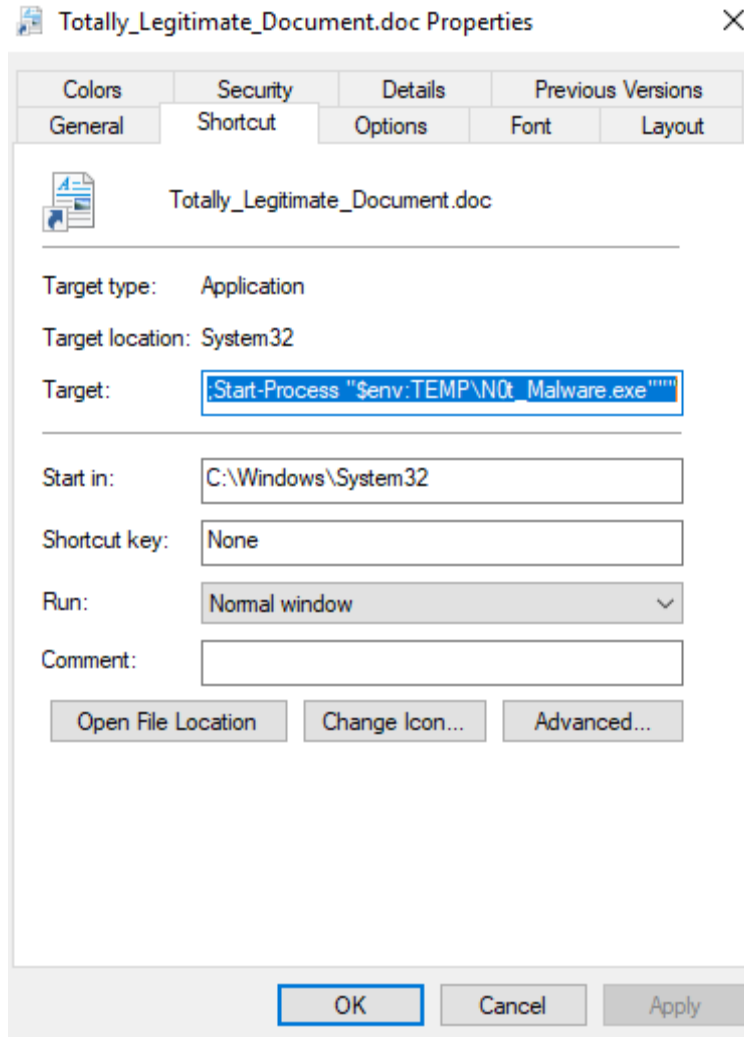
Totally_Legitimate_Document.doc Properties

Colors | Security | Details | Previous Versions
General | Shortcut | Options | Font | Layout

Totally_Legitimate_Document.doc

Target type: Application

Target location: System32

Target: ;Start-Process "$env:TEMP\N0t_Malware.exe""""

Start in: C:\Windows\System32

Shortcut key: None

Run: Normal window

Comment:

Open File Location | Change Icon... | Advanced...

OK | Cancel | Apply